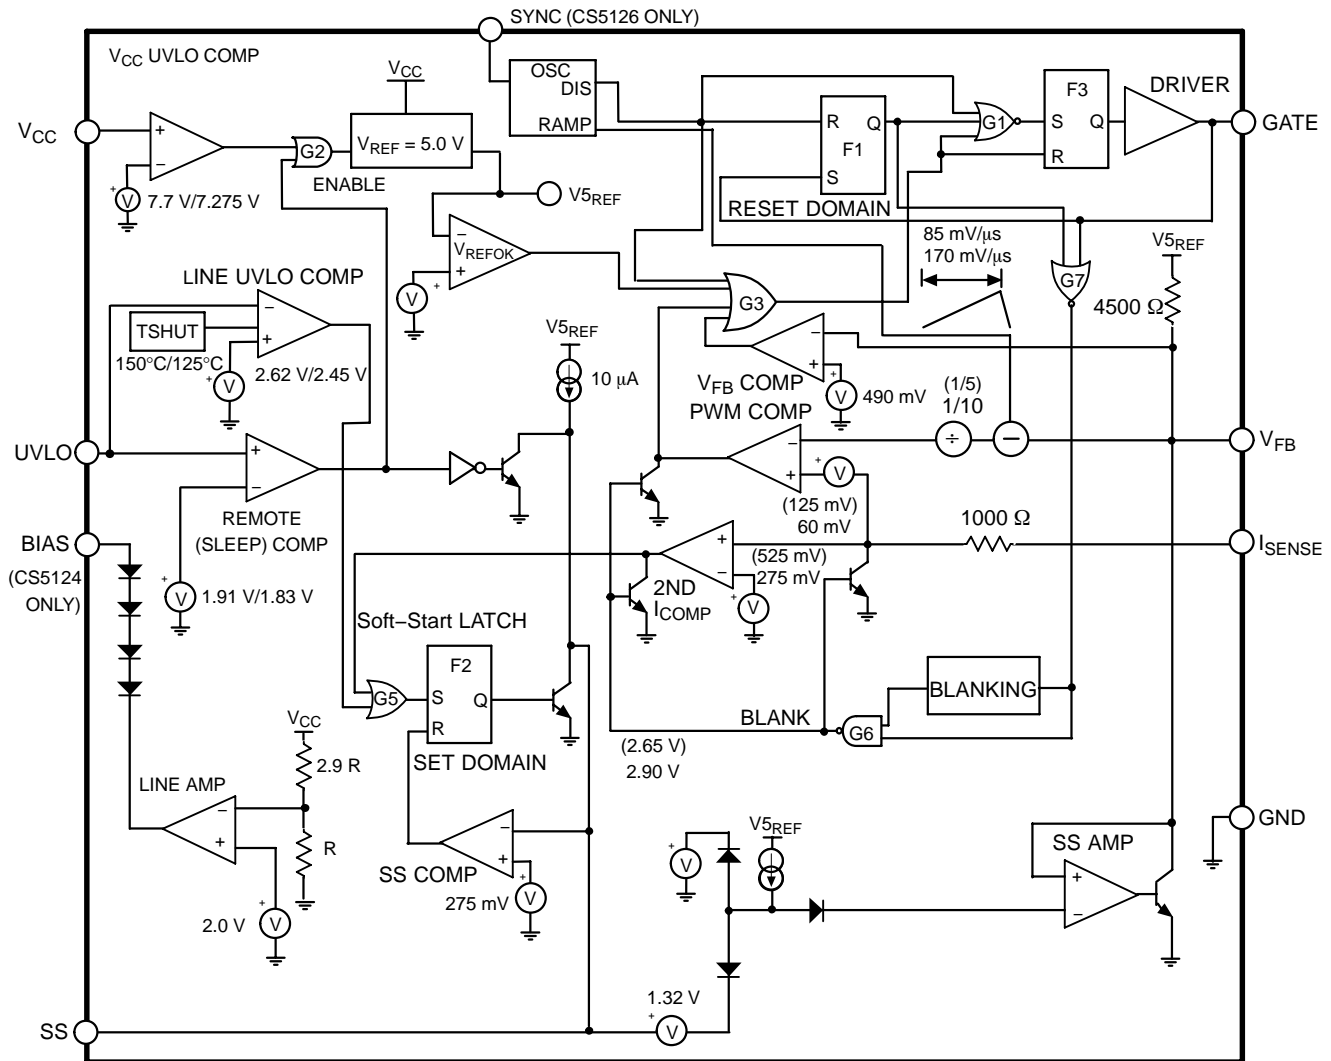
SYNC (CS5126 ONLY)

$V_{CC}$ UVLO COMP

$V_{CC}$

+
−

7.7 V/7.275 V

G2

ENABLE

$V_{CC}$

$V_{REF}$ = 5.0 V

$V5_{REF}$

−
$V_{REFOK}$
+

OSC
DIS
RAMP

R Q
F1
S

RESET DOMAIN

G1

F3
S Q
R

DRIVER

GATE

85 mV/μs
170 mV/μs

$V5_{REF}$

G7

4500 Ω

LINE UVLO COMP

TSHUT

150°C/125°C

−
+

2.62 V/2.45 V

$V5_{REF}$

10 μA

G3

−
+

$V_{FB}$ COMP

490 mV

(1/5)
1/10

PWM COMP

÷

$V_{FB}$

UVLO

+
−

REMOTE
(SLEEP) COMP

1.91 V/1.83 V

−
+

(125 mV)
60 mV

1000 Ω

$I_{SENSE}$

BIAS

(CS5124
ONLY)

+
−

(525 mV)
275 mV

2ND
$I_{COMP}$

Soft−Start LATCH

G5

F2
S Q
R

SET DOMAIN

BLANKING

BLANK

G6

(2.65 V)
2.90 V

$V_{CC}$

2.9 R

R

LINE AMP

−
+

2.0 V

−
+

SS COMP

275 mV

$V5_{REF}$

SS AMP

+
−

GND

1.32 V

SS